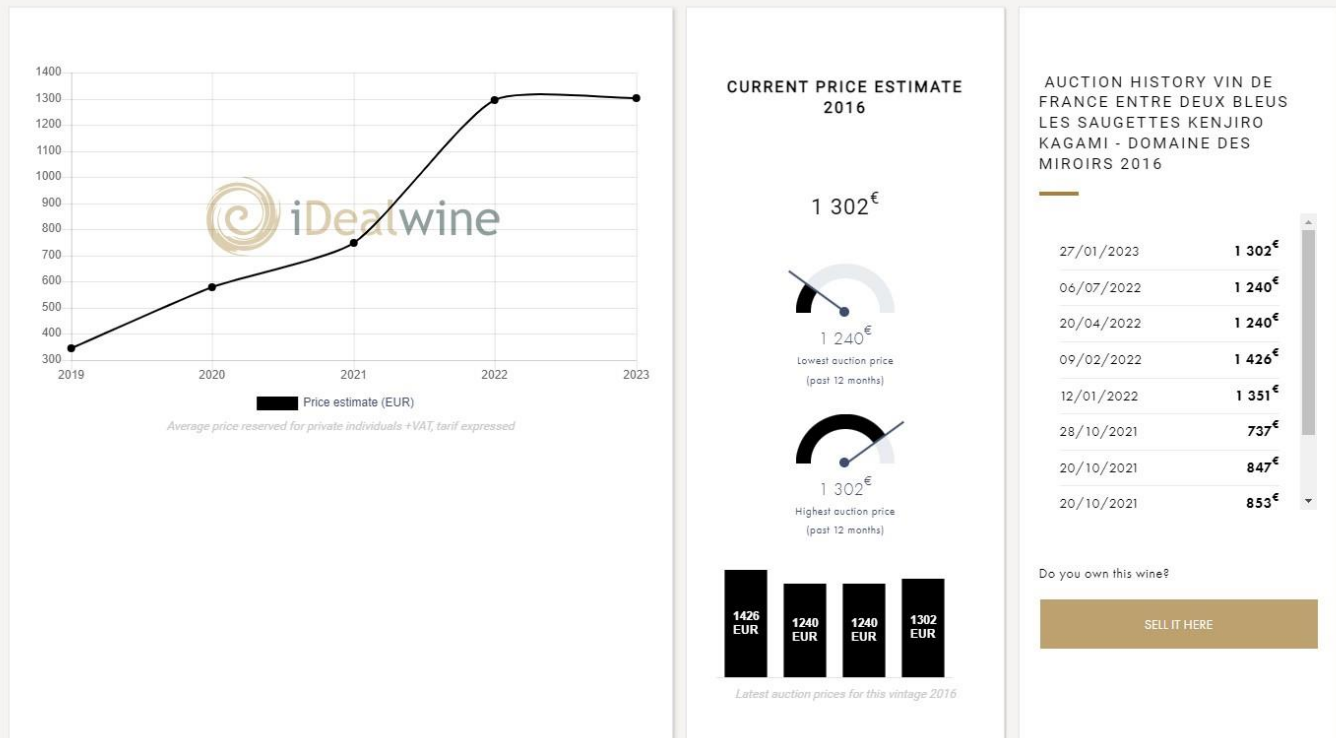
1400
1300
1200
1100
1000
900
800
700
600
500
400
300

iDealwine

2019 2020 2021 2022 2023

Price estimate (EUR)

Average price reserved for private individuals +VAT, tarif expressed

CURRENT PRICE ESTIMATE 2016

1 302€

1 240€
Lowest auction price
(past 12 months)

1 302€
Highest auction price
(past 12 months)

1426 EUR
1240 EUR
1240 EUR
1302 EUR

Latest auction prices for this vintage 2016

AUCTION HISTORY VIN DE FRANCE ENTRE DEUX BLEUS LES SAUGETTES KENJIRO KAGAMI - DOMAINE DES MIROIRS 2016

| | |
|---|---|
| 27/01/2023 | 1 302€ |
| 06/07/2022 | 1 240€ |
| 20/04/2022 | 1 240€ |
| 09/02/2022 | 1 426€ |
| 12/01/2022 | 1 351€ |
| 28/10/2021 | 737€ |
| 20/10/2021 | 847€ |
| 20/10/2021 | 853€ |

Do you own this wine?

SELL IT HERE